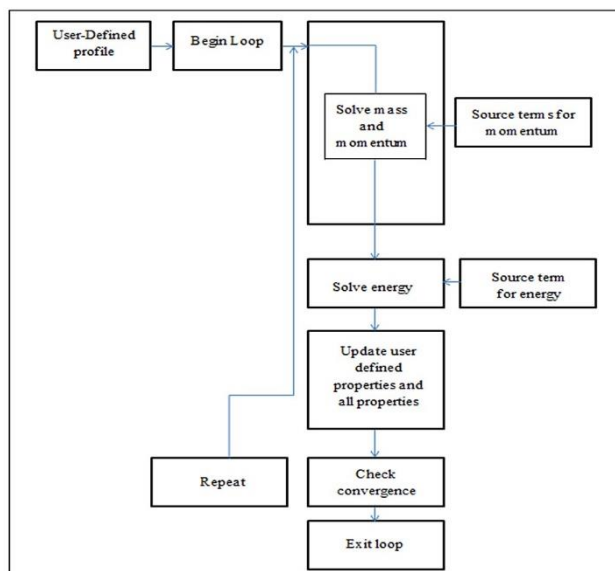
User-Defined profile

Begin Loop

Solve mass and momentum

Source terms for momentum

Solve energy

Source term for energy

Update user defined properties and all properties

Repeat

Check convergence

Exit loop